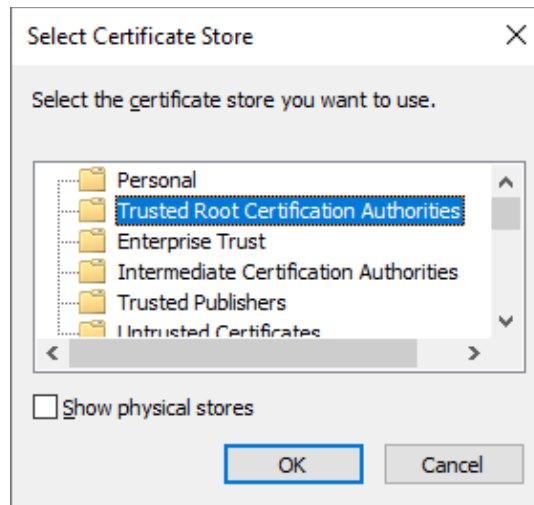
Select Certificate Store

Select the certificate store you want to use.

Personal
Trusted Root Certification Authorities
Enterprise Trust
Intermediate Certification Authorities
Trusted Publishers
Untrusted Certificates

Show physical stores

OK
Cancel